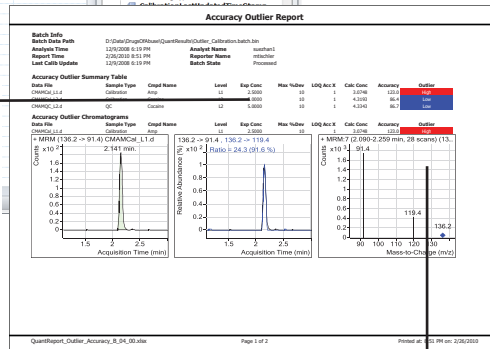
Accuracy Outlier Report

Batch Info
Batch Data Path D:\Data\DrugsOfAbuse\QuantResults\Outlier_Calibration.batch.bin
Analysis Time 12/9/2008 6:19 PM Analyst Name swezhan1
Report Time 2/26/2010 8:51 PM Reporter Name mtischler
Last Calib Update 12/9/2008 6:19 PM Batch State Processed

Accuracy Outlier Summary Table

| Data File | Sample Type | Cmpd Name | Level | Exp Conc | Max %Dev | LOQ Acc X | Calc Conc | Accuracy | Outlier |
|---|---|---|---|---|---|---|---|---|---|
| CMAMCal_L1.d | Calibration | Amp | L1 | 2.5000 | 10 | 1 | 3.0748 | 123.0 | High |
| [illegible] | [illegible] | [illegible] | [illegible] | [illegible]0000 | 10 | 1 | 4.3193 | 86.4 | Low |
| CMAMQC_L2.d | QC | Cocaine | L2 | 5.0000 | 10 | 1 | 4.3343 | 86.7 | Low |

Accuracy Outlier Chromatograms

| Data File | Sample Type | Cmpd Name | Level | Exp Conc | Max %Dev | LOQ Acc X | Calc Conc | Accuracy | Outlier |
|---|---|---|---|---|---|---|---|---|---|
| CMAMCal_L1.d | Calibration | Amp | L1 | 2.5000 | 10 | 1 | 3.0748 | 123.0 | High |

+ MRM (136.2 -> 91.4) CMAMCal_L1.d
$x10^2$ 2.141 min.
Counts
1.8 1.6 1.4 1.2 1 0.8 0.6 0.4 0.2 0
1.5 2 2.5
Acquisition Time (min)

136.2 -> 91.4 , 136.2 -> 119.4
$x10^2$ Ratio = 24.3 (91.6 %)
Relative Abundance (%)
1.6 1.4 1.2 1 0.8 0.6 0.4 0.2 0
1.5 2 2.5
Acquisition Time (min)

+ MRM:7 (2.090-2.259 min, 28 scans) (13...
$x10^3$ 91.4
Counts
1.4 1.2 1 0.8 0.6 0.4 0.2 0
119.4
136.2
90 100 110 120 130
Mass-to-Charge (m/z)

QuantReport_Outlier_Accuracy_B_04_00.xlsx Page 1 of 2 Printed at: 8:51 PM on: 2/26/2010